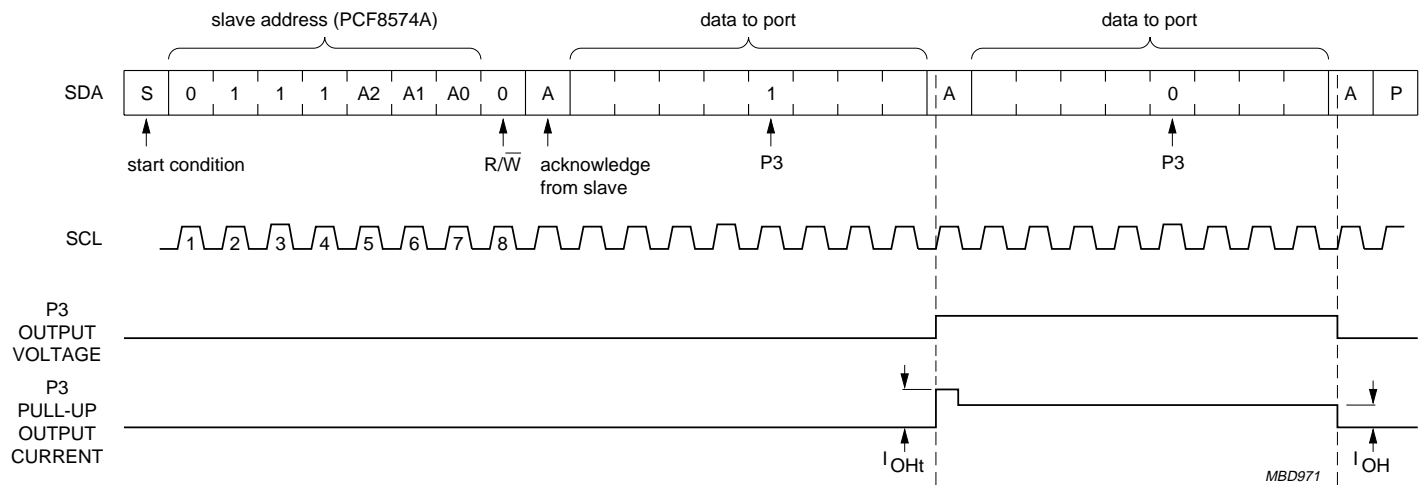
slave address (PCF8574A)

data to port

data to port

SDA

S

0

1

1

1

A2

A1

A0

0

A

1

A

0

A

P

start condition

$R/\overline{W}$

acknowledge from slave

P3

P3

SCL

1

2

3

4

5

6

7

8

P3 OUTPUT VOLTAGE

P3 PULL-UP OUTPUT CURRENT

$I_{OHt}$

$I_{OH}$

MBD971